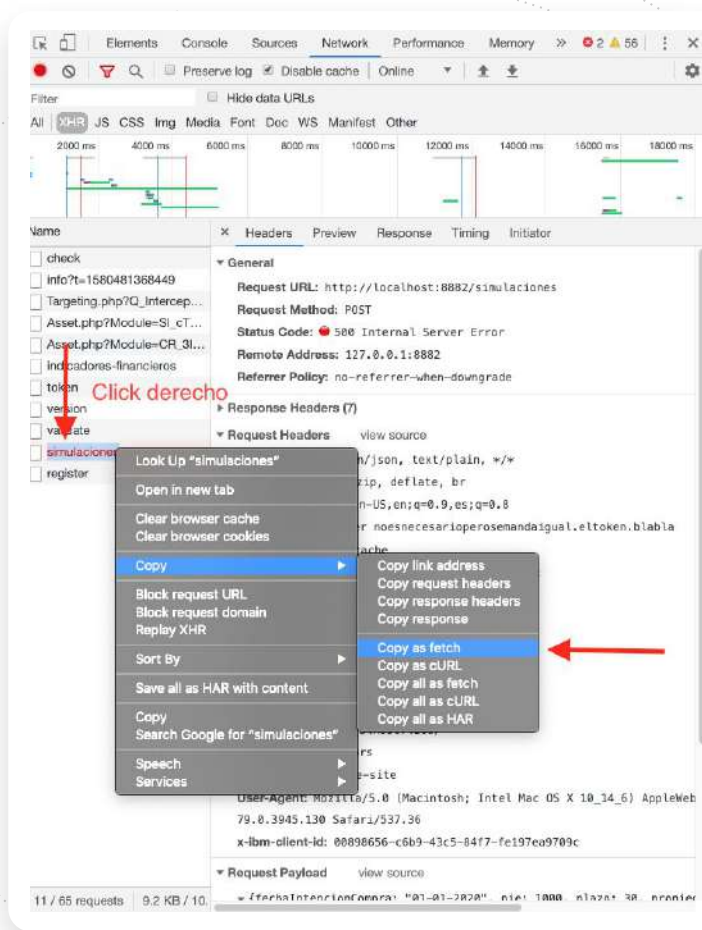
Elements Console Sources Network Performance Memory » 2 56 ⋮ ×

Preserve log Disable cache Online

Filter Hide data URLs

All XHR JS CSS Img Media Font Doc WS Manifest Other

2000 ms 4000 ms 6000 ms 8000 ms 10000 ms 12000 ms 14000 ms 16000 ms 18000 ms

Name

check

info?t=1580481368449

Targeting.php?Q_Intercep...

Asset.php?Module=SI_cT...

Asset.php?Module=CR_3I...

indicadores-financieros

token

version

validate

simulaciones

register

Click derecho

× Headers Preview Response Timing Initiator

▾ General

Request URL: http://localhost:8882/simulaciones

Request Method: POST

Status Code: 500 Internal Server Error

Remote Address: 127.0.0.1:8882

Referrer Policy: no-referrer-when-downgrade

▸ Response Headers (7)

▾ Request Headers view source

n/json, text/plain, */*

zip, deflate, br

n-US,en;q=0.9,es;q=0.8

r noesnecesarioperosemandaigual.eltoken.blabla

ache

Look Up "simulaciones"

Open in new tab

Clear browser cache

Clear browser cookies

Copy

Block request URL

Block request domain

Replay XHR

Sort By

Save all as HAR with content

Copy

Search Google for "simulaciones"

Speech

Services

Copy link address

Copy request headers

Copy response headers

Copy response

Copy as fetch

Copy as cURL

Copy all as fetch

Copy all as cURL

Copy all as HAR

rs

e-site

User-Agent: Mozilla/5.0 (Macintosh; Intel Mac OS X 10_14_6) AppleWeb

79.0.3945.130 Safari/537.36

x-ibm-client-id: 00898656-c6b9-43c5-84f7-fe197ea9709c

▾ Request Payload view source

▾ {fechaIntencionCompra: "01-01-2020", pie: 1000, plazo: 30, propied

11 / 65 requests 9.2 KB / 10.